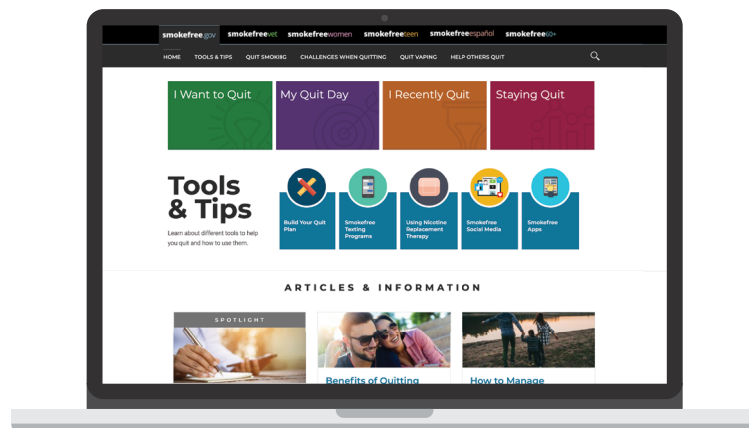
smokefree.gov smokefreevet smokefreewomen smokefreeteen smokefreeespañol smokefree60+

HOME TOOLS & TIPS QUIT SMOKING CHALLENGES WHEN QUITTING QUIT VAPING HELP OTHERS QUIT

I Want to Quit

My Quit Day

I Recently Quit

Staying Quit

Tools & Tips

Learn about different tools to help you quit and how to use them.

Build Your Quit Plan

Smokefree Texting Programs

Using Nicotine Replacement Therapy

Smokefree Social Media

Smokefree Apps

ARTICLES & INFORMATION

SPOTLIGHT

Benefits of Quitting

How to Manage